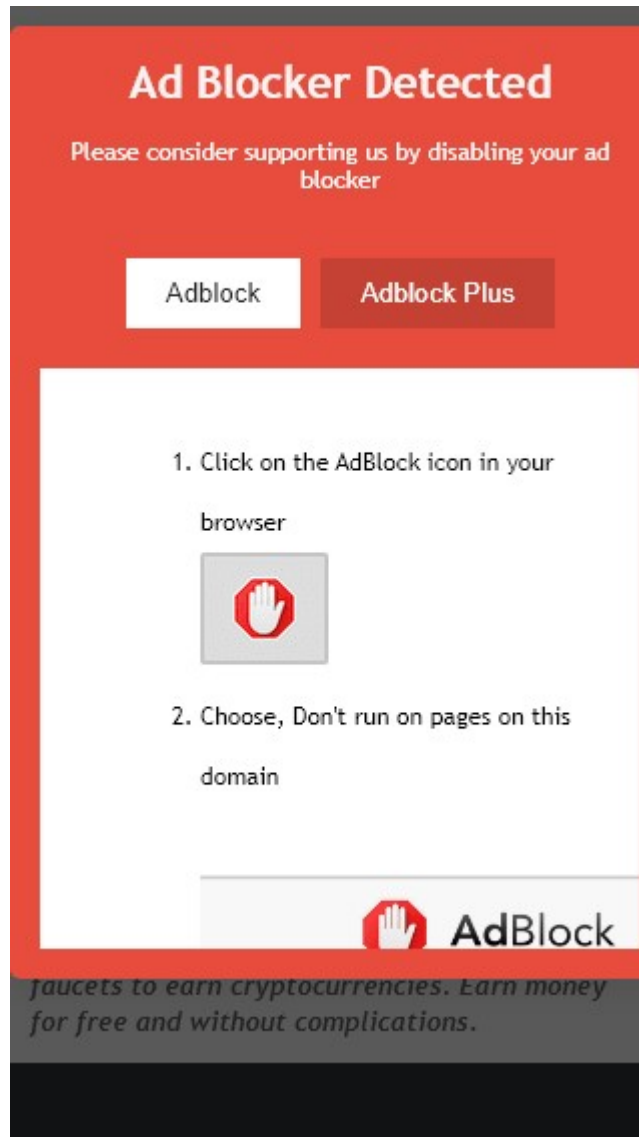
Ad Blocker Detected

Please consider supporting us by disabling your ad blocker

Adblock

Adblock Plus

1. Click on the AdBlock icon in your browser

2. Choose, Don't run on pages on this domain

AdBlock

faucets to earn cryptocurrencies. Earn money for free and without complications.